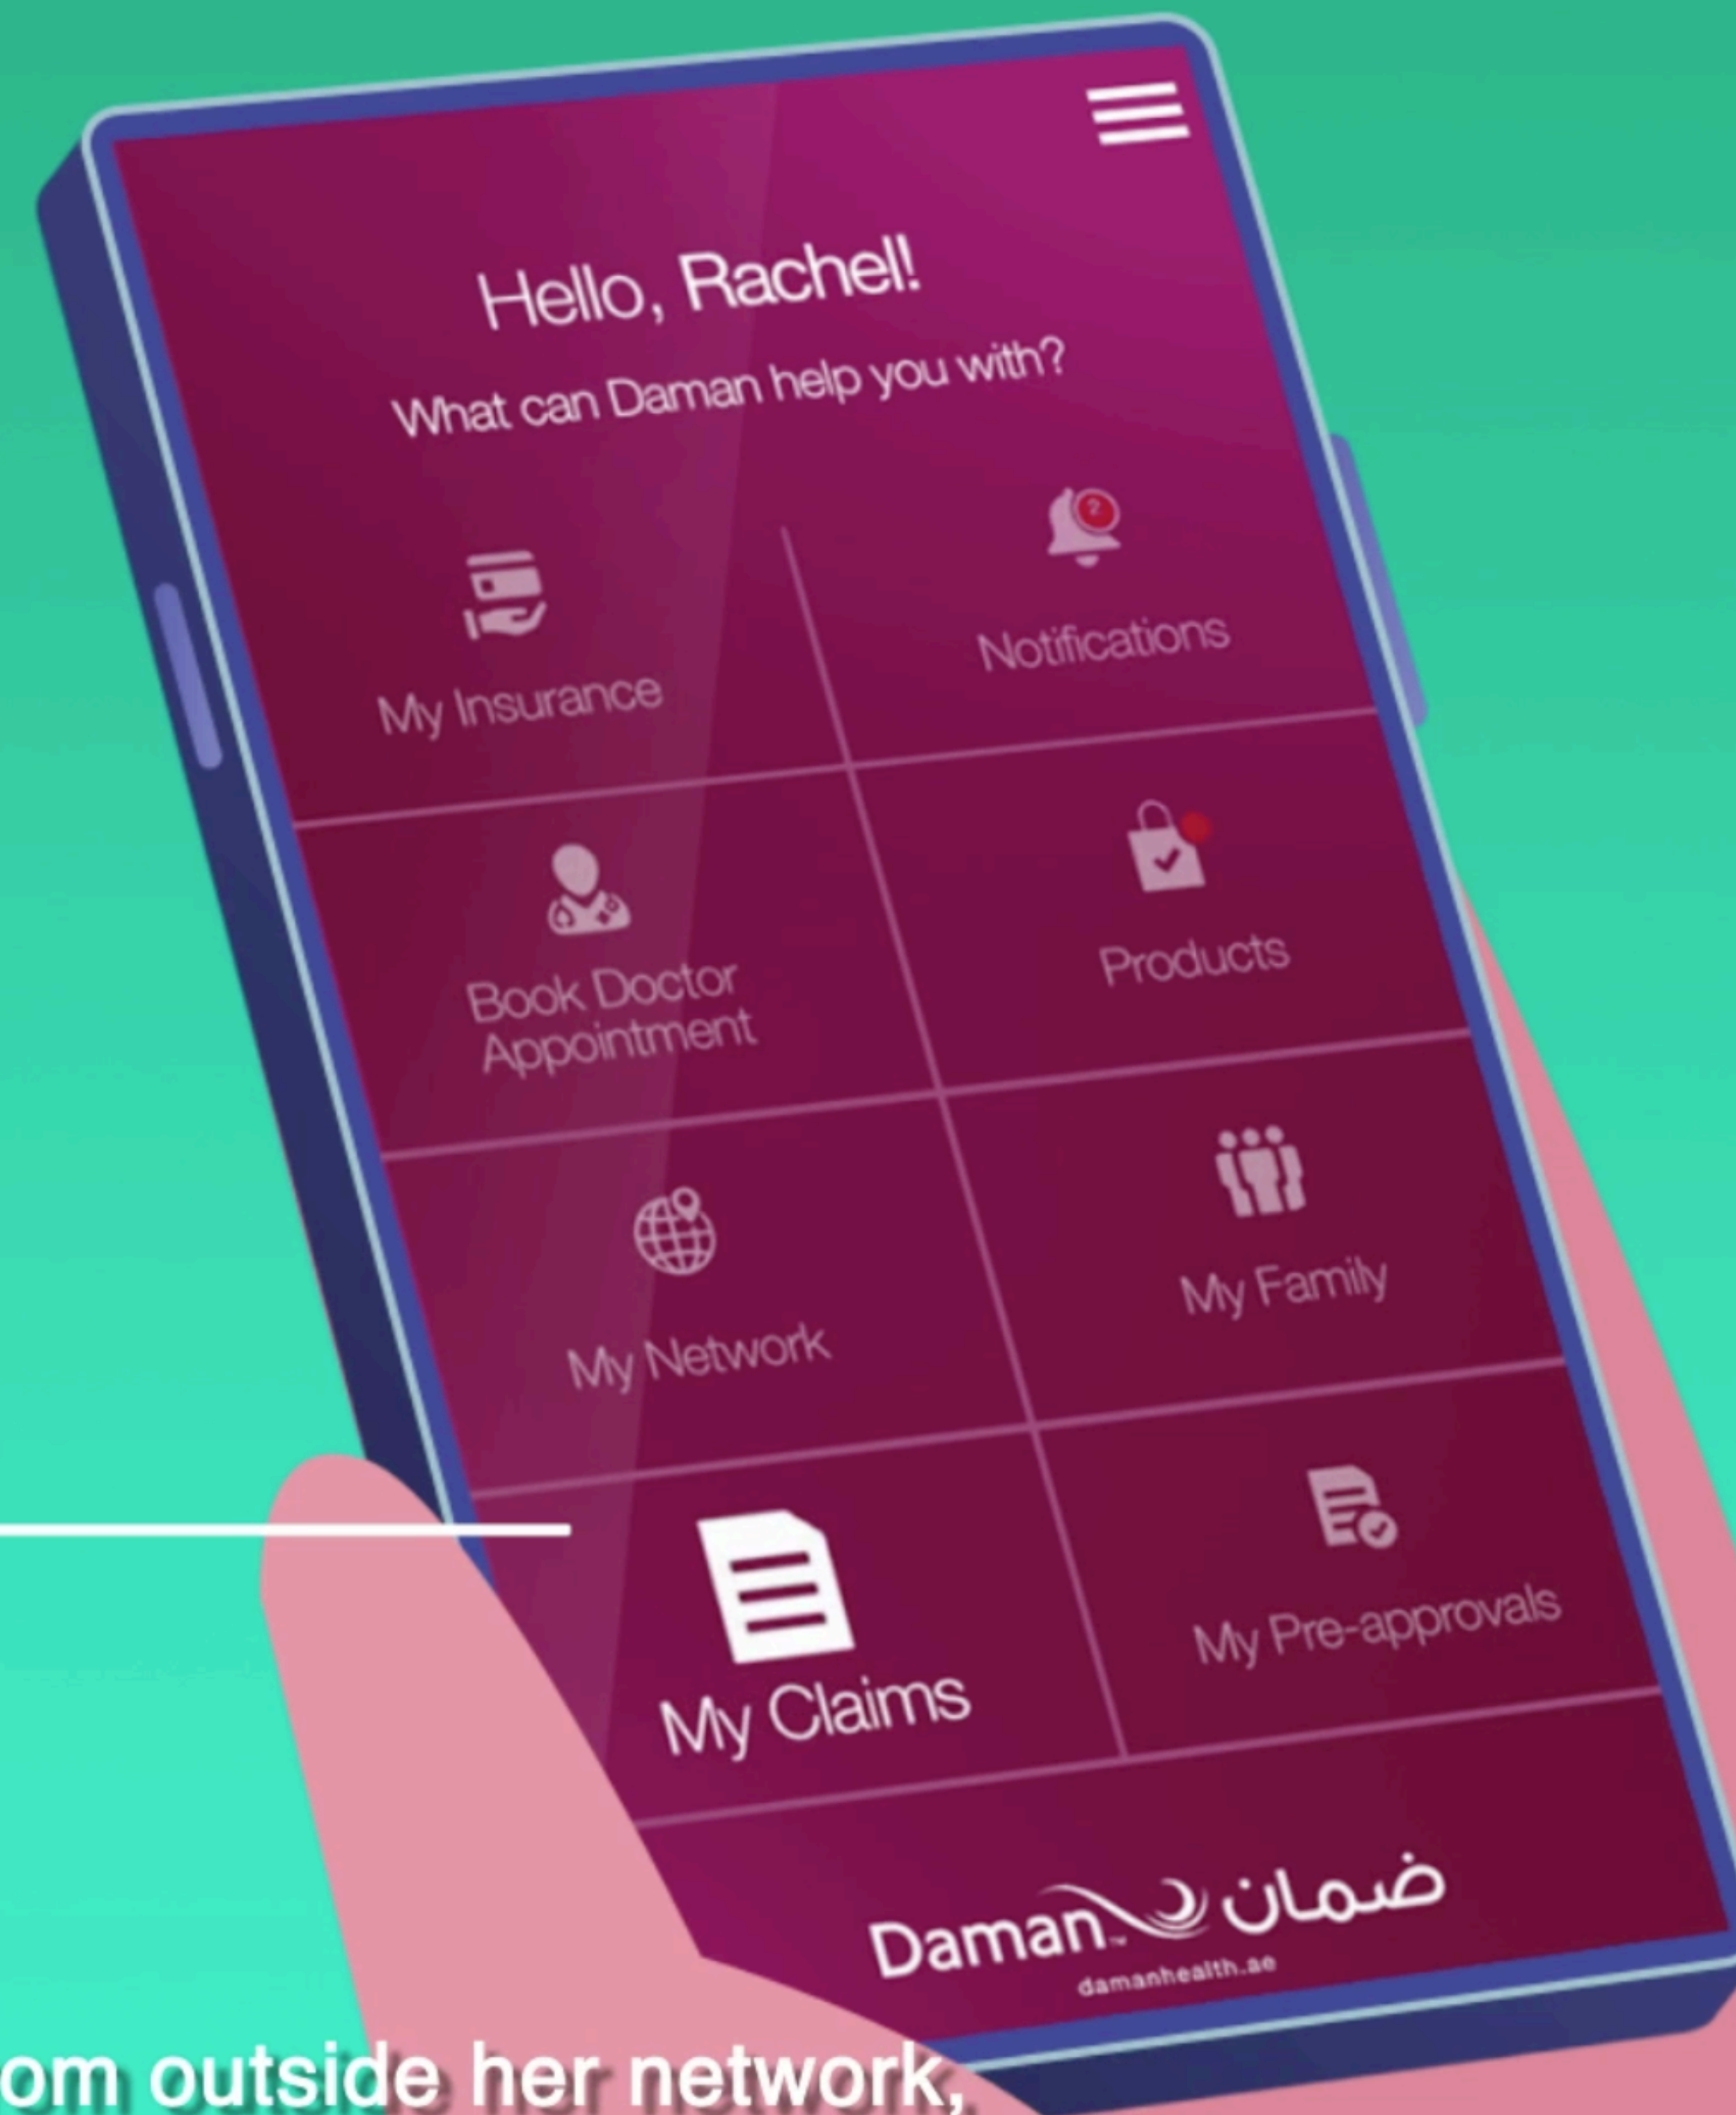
Hello, Rachel!

What can Daman help you with?

My Insurance

2

Notifications

Book Doctor Appointment

Products

My Network

My Family

My Claims

My Pre-approvals

Daman ضمان

damanhealth.ae

om outside her network,